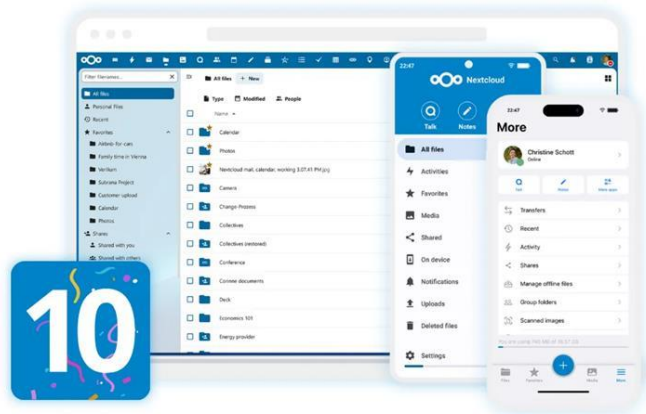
Filter filenames...

All files
Personal files
Recent
Favorites
Aktieb for cars
Family time in Vienna
Verifiam
Subrana Project
Customer upload
Calendar
Photos
Shares
Shared with you
Shared with others

All files + New

Type Modified People

Name

Calendar
Photos
Nextcloud mail calendar: working 3.07.41 PM.jpg
Camera
Change Process
Collectives
Collectives (restored)
Conference
Comme documents
Deck
Economics 101
Energy provider

10

22:47
Nextcloud
Talk
Notes
All files
Activities
Favorites
Media
Shared
On device
Notifications
Uploads
Deleted files
Settings

22:47
More
Christine Schott
Online
Talk
Notes
Share apps
Transfers
Recent
Activity
Shares
Manage offline files
Group folders
Scanned images
Files
Favorites
Media
More